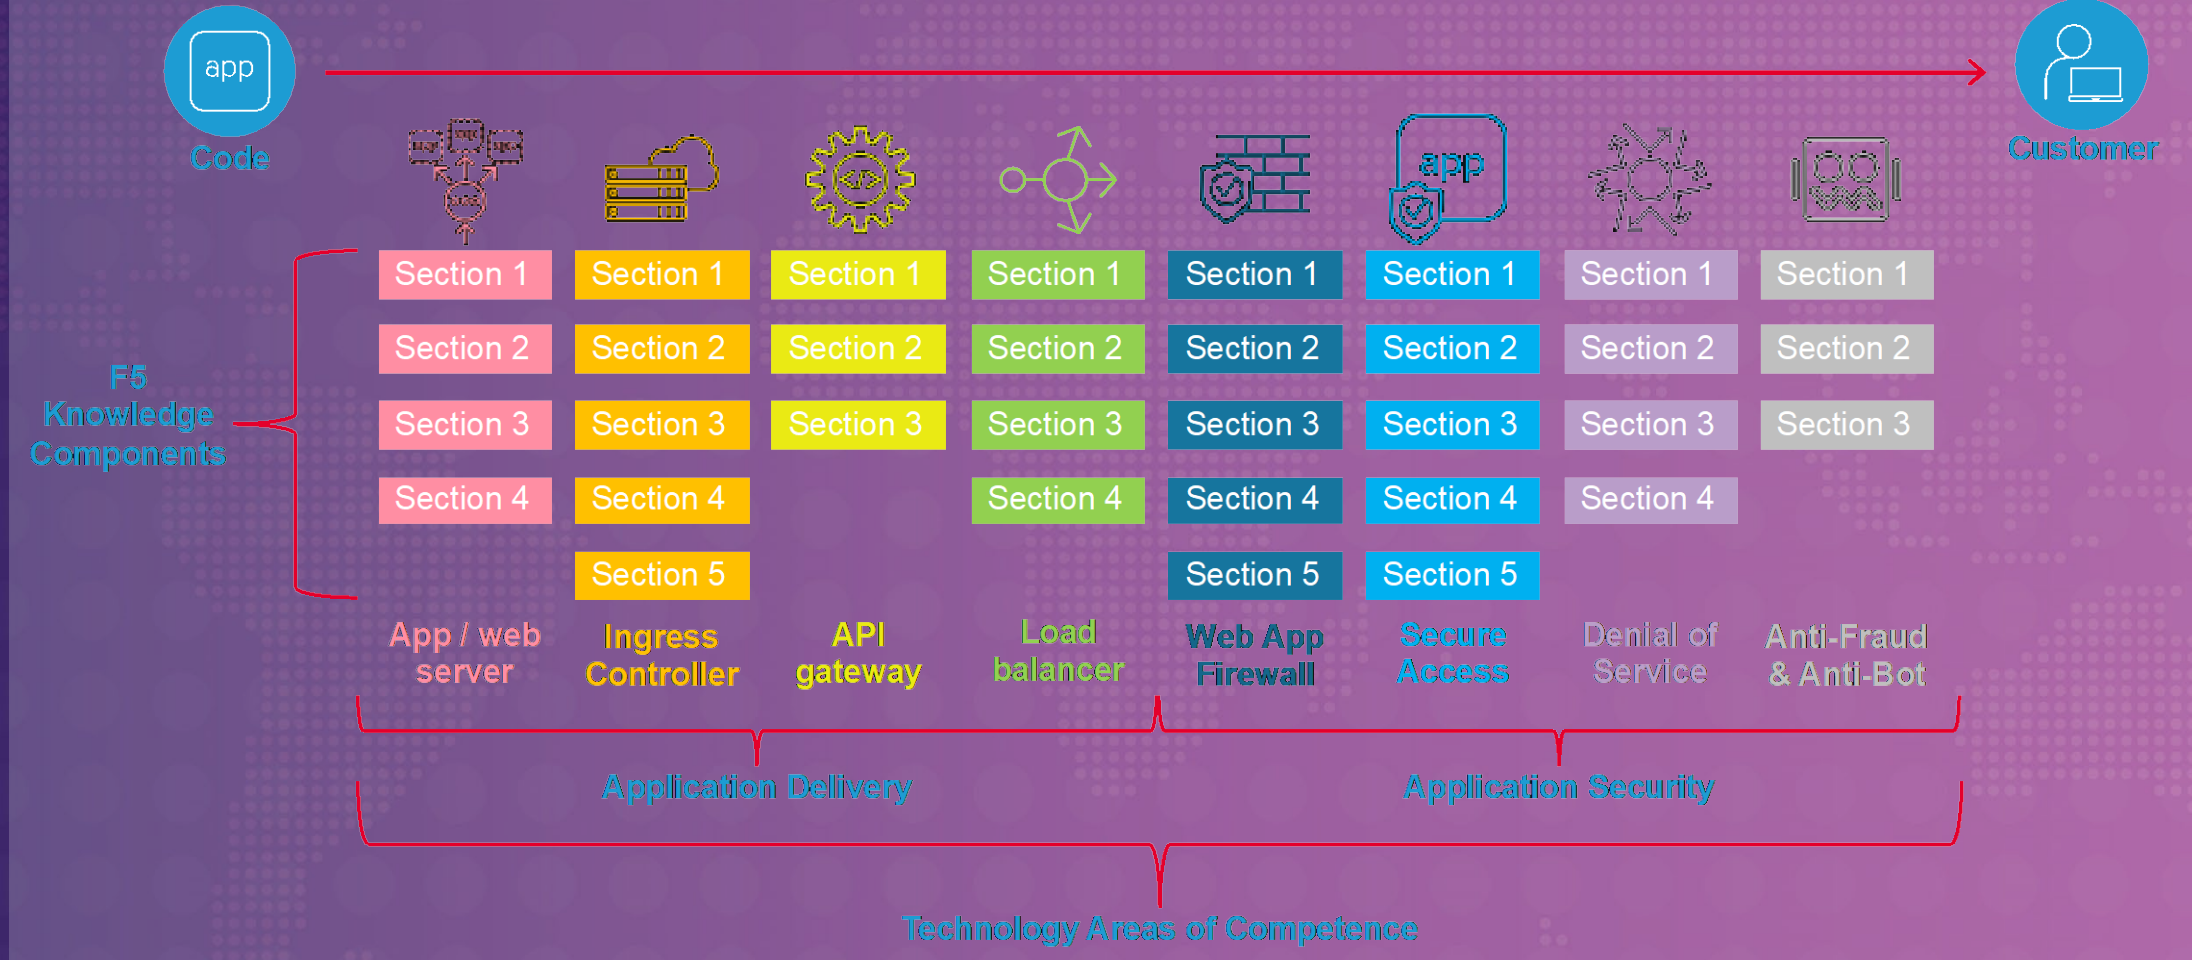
app

Code

Customer

F5 Knowledge Components

| | | | | | | | |
|---|---|---|---|---|---|---|---|
| Section 1 | Section 1 | Section 1 | Section 1 | Section 1 | Section 1 | Section 1 | Section 1 |
| Section 2 | Section 2 | Section 2 | Section 2 | Section 2 | Section 2 | Section 2 | Section 2 |
| Section 3 | Section 3 | Section 3 | Section 3 | Section 3 | Section 3 | Section 3 | Section 3 |
| Section 4 | Section 4 | | Section 4 | Section 4 | Section 4 | Section 4 | |
| | Section 5 | | | Section 5 | Section 5 | | |
| App / web server | Ingress Controller | API gateway | Load balancer | Web App Firewall | Secure Access | Denial of Service | Anti-Fraud & Anti-Bot |

app

Application Delivery

Application Security

Technology Areas of Competence